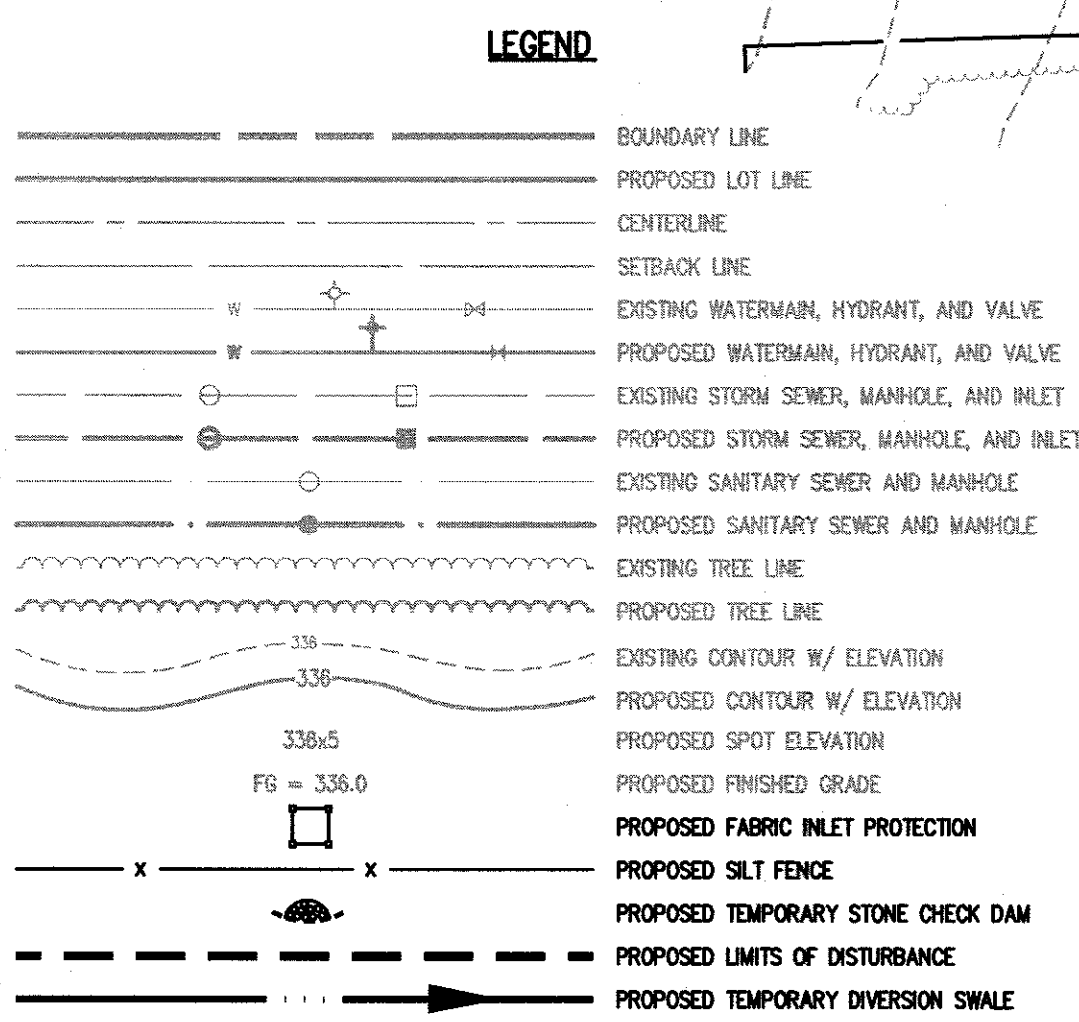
LEGEND

W
W
336
336
BOUNDARY LINE
PROPOSED LOT LINE
CENTERLINE
SETBACK LINE
EXISTING WATERMAIN, HYDRANT, AND VALVE
PROPOSED WATERMAIN, HYDRANT, AND VALVE
EXISTING STORM SEWER, MANHOLE, AND INLET
PROPOSED STORM SEWER, MANHOLE, AND INLET
EXISTING SANITARY SEWER AND MANHOLE
PROPOSED SANITARY SEWER AND MANHOLE
EXISTING TREE LINE
PROPOSED TREE LINE
EXISTING CONTOUR W/ ELEVATION
PROPOSED CONTOUR W/ ELEVATION
336x5 PROPOSED SPOT ELEVATION
FG = 336.0 PROPOSED FINISHED GRADE
PROPOSED FABRIC INLET PROTECTION
x x PROPOSED SILT FENCE
PROPOSED TEMPORARY STONE CHECK DAM
PROPOSED LIMITS OF DISTURBANCE
PROPOSED TEMPORARY DIVERSION SWALE